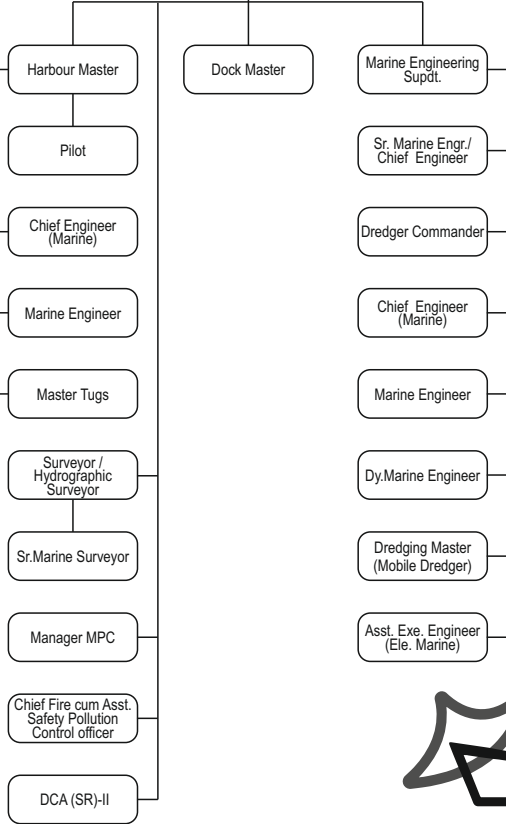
Harbour Master

Dock Master

Marine Engineering Supdt.

Pilot

Sr. Marine Engr./ Chief Engineer

Chief Engineer (Marine)

Dredger Commander

Marine Engineer

Chief Engineer (Marine)

Master Tugs

Marine Engineer

Surveyor / Hydrographic Surveyor

Dy.Marine Engineer

Sr.Marine Surveyor

Dredging Master (Mobile Dredger)

Manager MPC

Asst. Exe. Engineer (Ele. Marine)

Chief Fire cum Asst. Safety Pollution Control officer

DCA (SR)-II